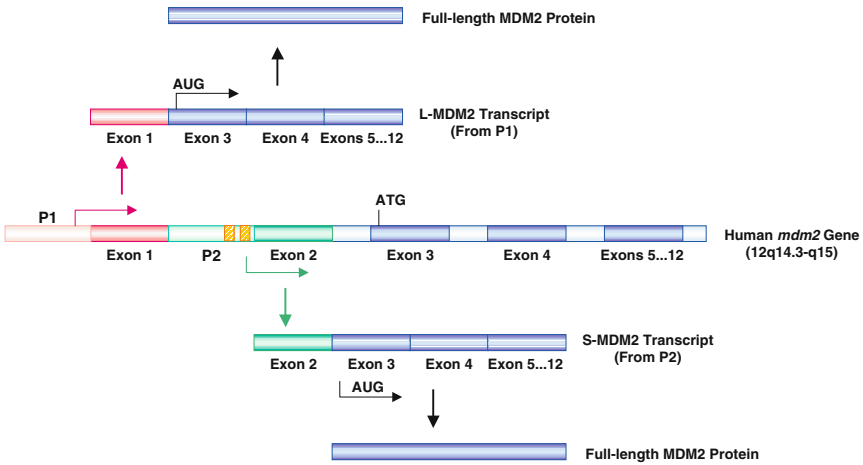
Full-length MDM2 Protein

AUG

L-MDM2 Transcript (From P1)

Exon 1 Exon 3 Exon 4 Exons 5...12

P1

ATG

Human *mdm2* Gene (12q14.3-q15)

Exon 1 P2 Exon 2 Exon 3 Exon 4 Exons 5...12

S-MDM2 Transcript (From P2)

Exon 2 Exon 3 Exon 4 Exon 5...12

AUG

Full-length MDM2 Protein